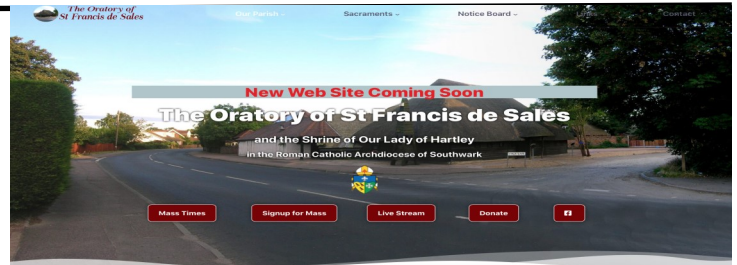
The Oratory of St Francis de Sales

Our Parish ⌄ Sacraments ⌄ Notice Board ⌄ Links Contact

New Web Site Coming Soon

The Oratory of St Francis de Sales

and the Shrine of Our Lady of Hartley

in the Roman Catholic Archdiocese of Southwark

Mass Times Signup for Mass Live Stream Donate f